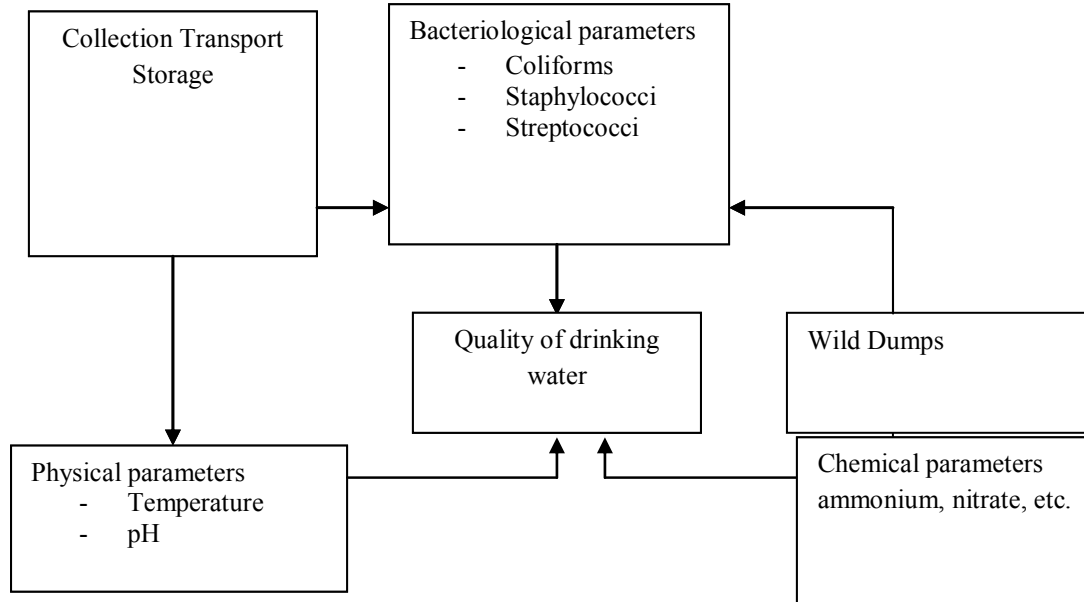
Collection Transport Storage

Bacteriological parameters
- Coliforms
- Staphylococci
- Streptococci

Quality of drinking water

Wild Dumps

Physical parameters
- Temperature
- pH

Chemical parameters ammonium, nitrate, etc.